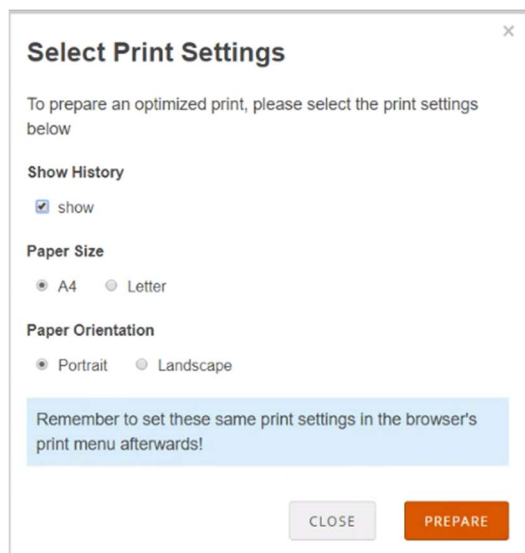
×

Select Print Settings

To prepare an optimized print, please select the print settings below

Show History

show

Paper Size

A4 Letter

Paper Orientation

Portrait Landscape

Remember to set these same print settings in the browser's print menu afterwards!

CLOSE PREPARE